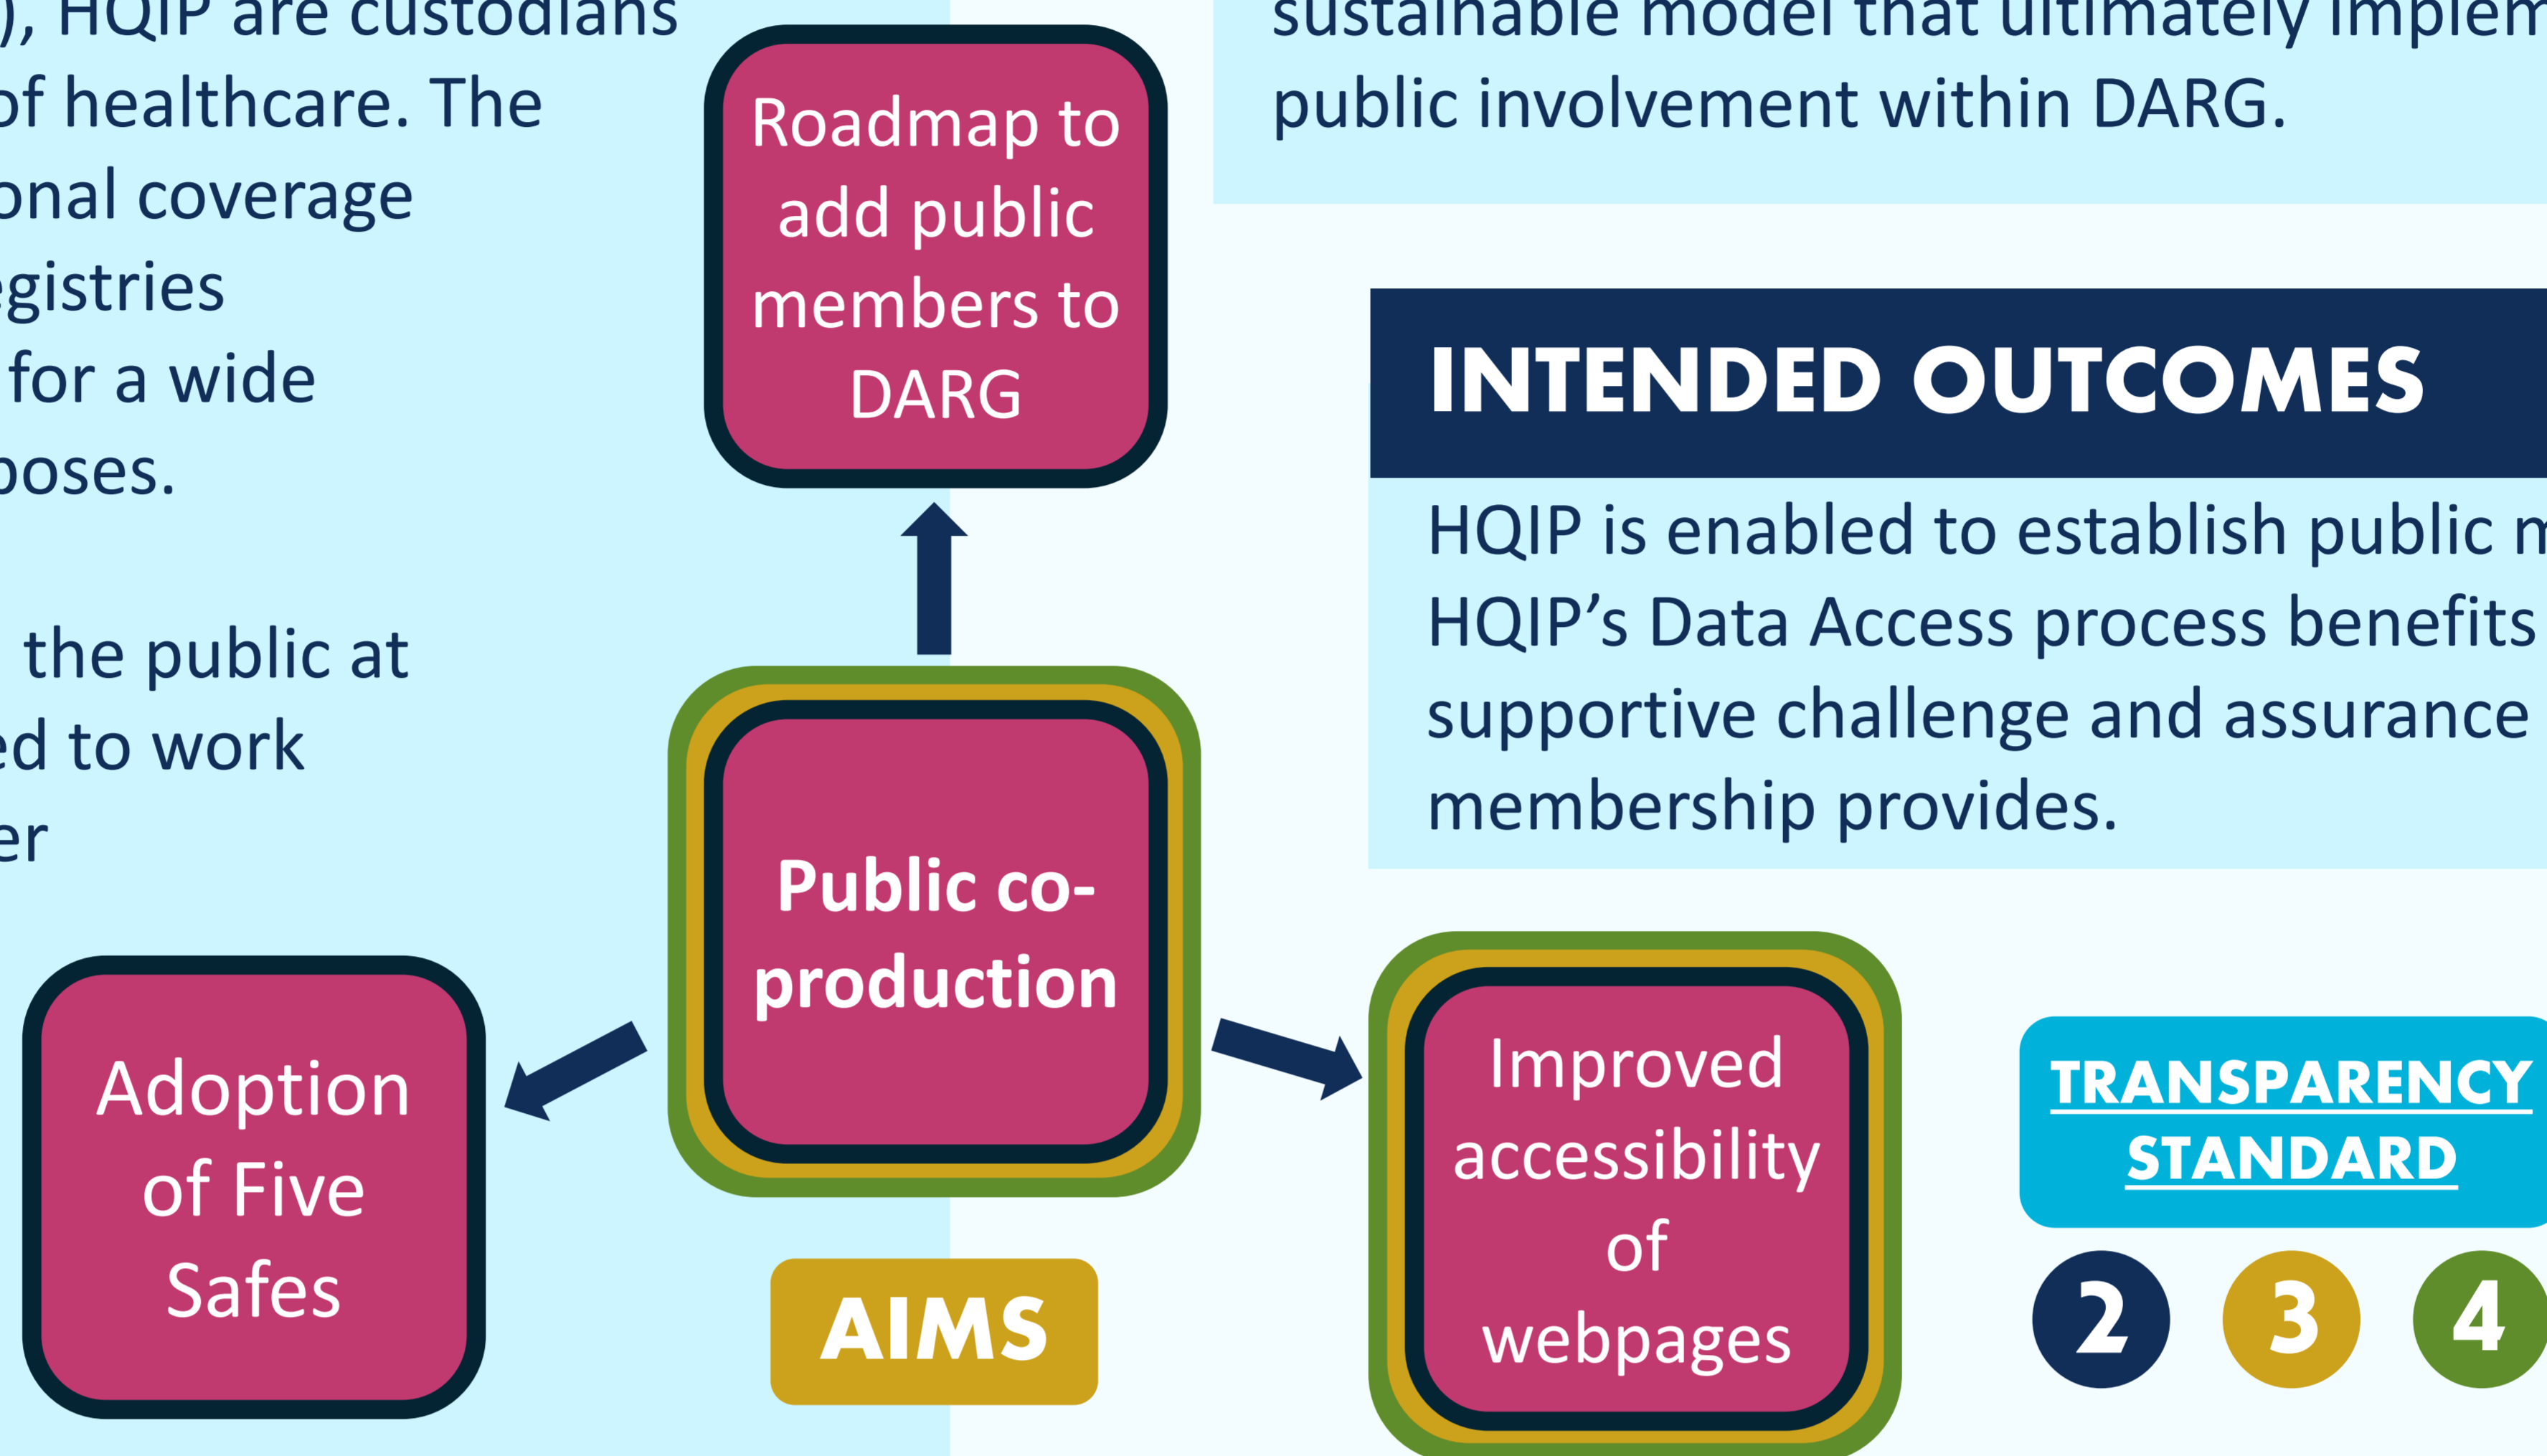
), HQIP are custodians of healthcare. The onal coverage egistries for a wide poses.

the public at ed to work er

Roadmap to add public members to DARG

Public co-production

Adoption of Five Safes

AIMS

Improved accessibility of webpages

sustainable model that ultimately implem public involvement within DARG.

INTENDED OUTCOMES

HQIP is enabled to establish public m HQIP's Data Access process benefits supportive challenge and assurance membership provides.

TRANSPARENCY STANDARD

2 3 4